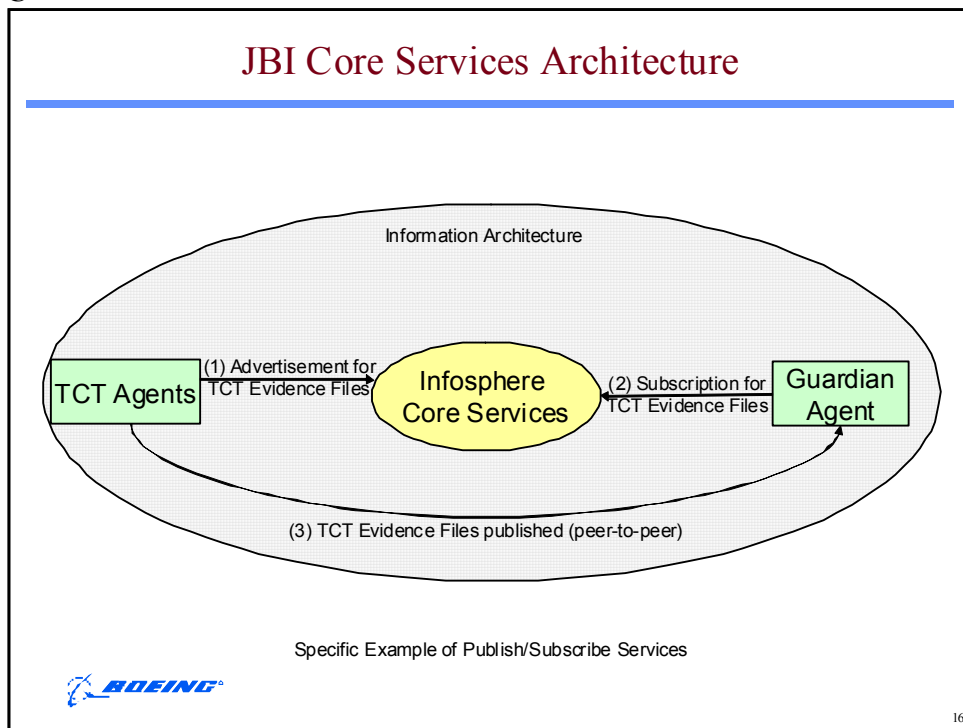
JBI Core Services Architecture

Information Architecture

TCT Agents

(1) Advertisement for TCT Evidence Files

Infosphere Core Services

(2) Subscription for TCT Evidence Files

Guardian Agent

(3) TCT Evidence Files published (peer-to-peer)

Specific Example of Publish/Subscribe Services

BOEING

16